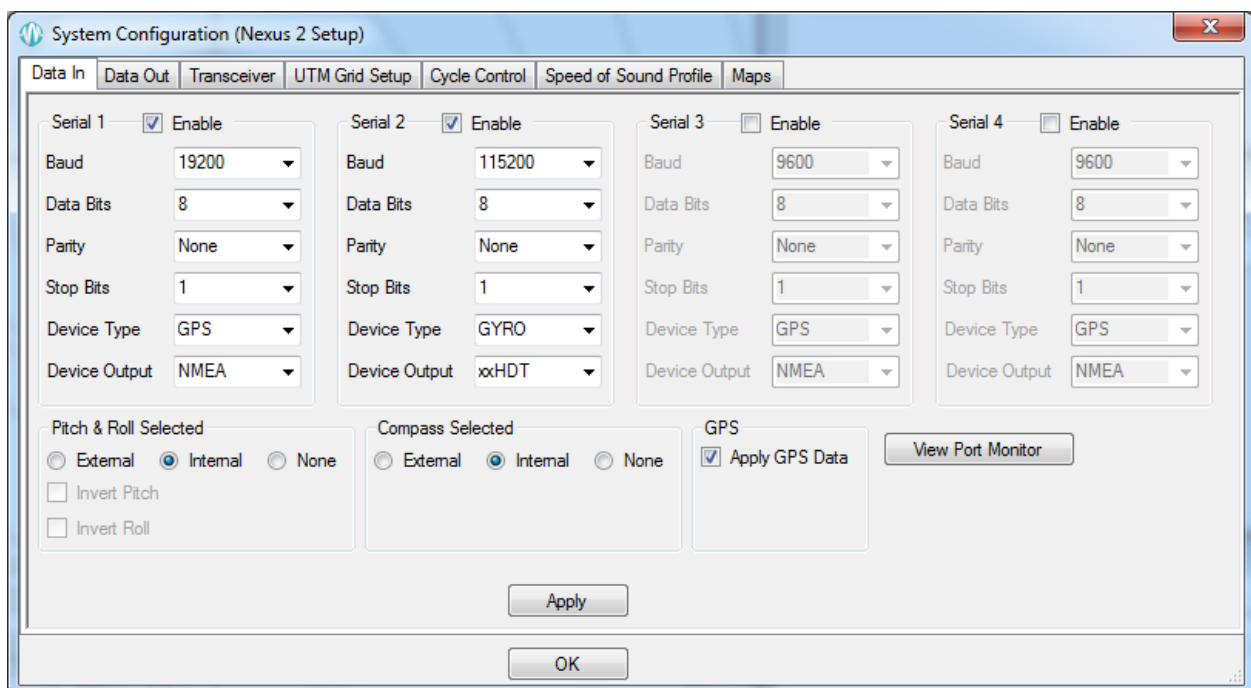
System Configuration (Nexus 2 Setup)

Data In | Data Out | Transceiver | UTM Grid Setup | Cycle Control | Speed of Sound Profile | Maps

Serial 1 Enable
Baud 19200
Data Bits 8
Parity None
Stop Bits 1
Device Type GPS
Device Output NMEA

Serial 2 Enable
Baud 115200
Data Bits 8
Parity None
Stop Bits 1
Device Type GYRO
Device Output xxHDT

Serial 3 Enable
Baud 9600
Data Bits 8
Parity None
Stop Bits 1
Device Type GPS
Device Output NMEA

Serial 4 Enable
Baud 9600
Data Bits 8
Parity None
Stop Bits 1
Device Type GPS
Device Output NMEA

Pitch & Roll Selected
External Internal None
Invert Pitch
Invert Roll

Compass Selected
External Internal None

GPS
Apply GPS Data

View Port Monitor

Apply

OK